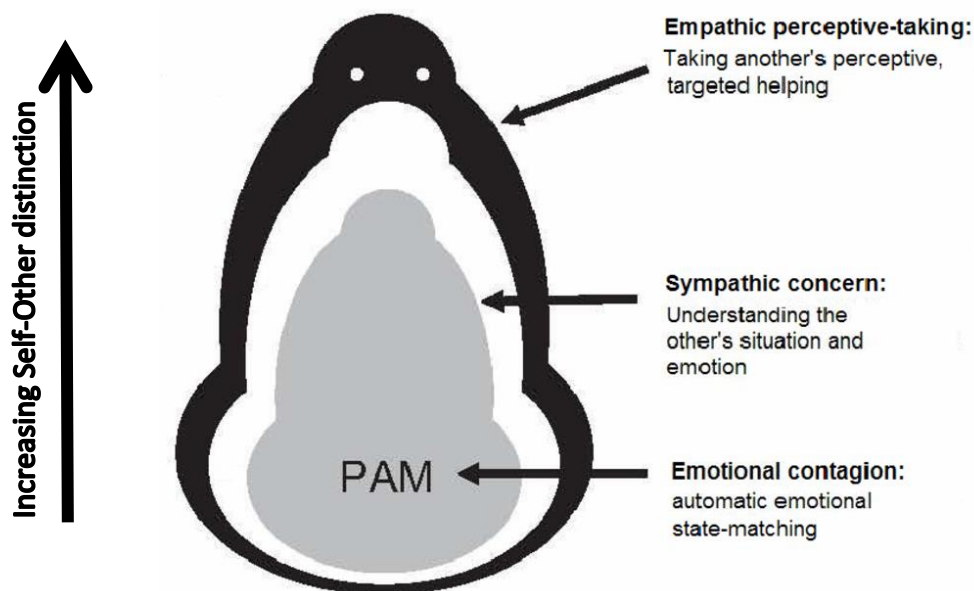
Increasing Self-Other distinction

Empathic perceptive-taking:
Taking another's perceptive, targeted helping

Sympathic concern:
Understanding the other's situation and emotion

PAM

Emotional contagion:
automatic emotional state-matching